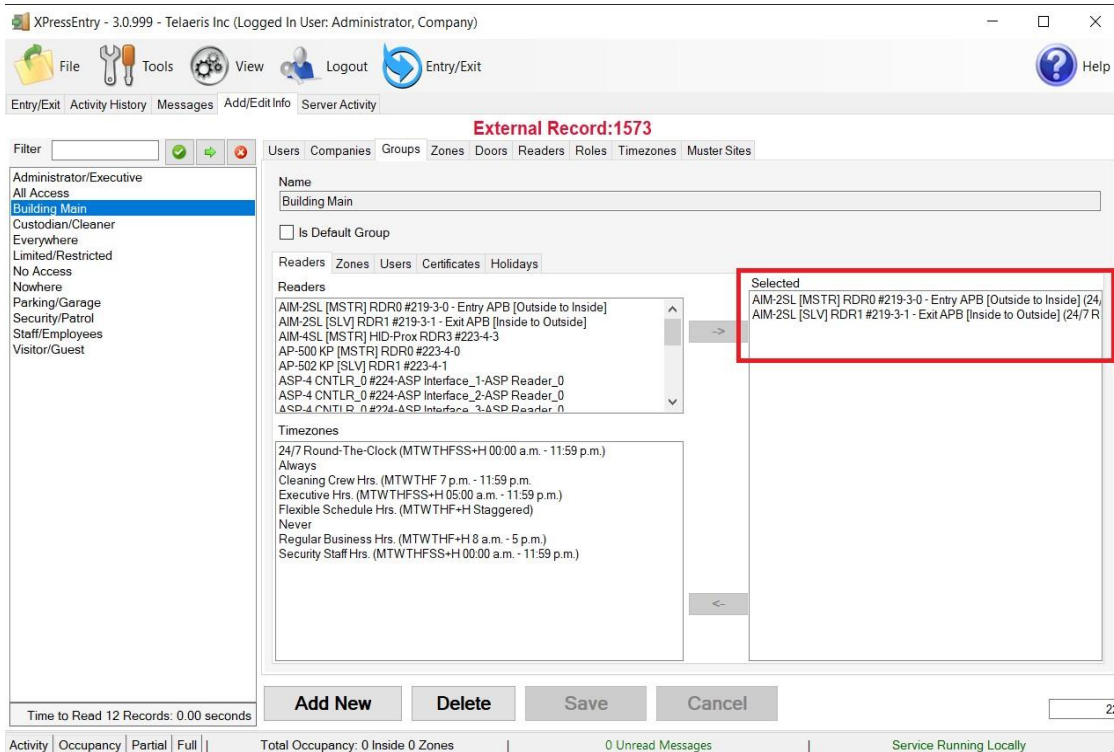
XPressEntry - 3.0.999 - Telaeris Inc (Logged In User: Administrator, Company)

File Tools View Logout Entry/Exit Help

Entry/Exit Activity History Messages Add/Edit Info Server Activity

External Record:1573

Filter

Administrator/Executive
All Access
Building Main
Custodian/Cleaner
Everywhere
Limited/Restricted
No Access
Nowhere
Parking/Garage
Security/Patrol
Staff/Employees
Visitor/Guest

Users Companies Groups Zones Doors Readers Roles Timezones Muster Sites

Name
Building Main

Is Default Group

Readers Zones Users Certificates Holidays

Readers
AIM-2SL [MSTR] RDR0 #219-3-0 - Entry APB [Outside to Inside]
AIM-2SL [SLV] RDR1 #219-3-1 - Exit APB [Inside to Outside]
AIM-4SL [MSTR] HID-Prox RDR3 #223-4-3
AP-500 KP [MSTR] RDR0 #223-4-0
AP-502 KP [SLV] RDR1 #223-4-1
ASP-4 CNTLR_0 #224-ASP Interface_1-ASP Reader_0
ASP-4 CNTLR_0 #224-ASP Interface_2-ASP Reader_0
ASP-4 CNTLR_0 #224-ASP Interface_3-ASP Reader_0

->

Selected
AIM-2SL [MSTR] RDR0 #219-3-0 - Entry APB [Outside to Inside] (24/
AIM-2SL [SLV] RDR1 #219-3-1 - Exit APB [Inside to Outside] (24/7 R

Timezones
24/7 Round-The-Clock (MTWTHFSS+H 00:00 a.m. - 11:59 p.m.)
Always
Cleaning Crew Hrs. (MTWTHF 7 p.m. - 11:59 p.m.
Executive Hrs. (MTWTHFSS+H 05:00 a.m. - 11:59 p.m.)
Flexible Schedule Hrs. (MTWTHF+H Staggered)
Never
Regular Business Hrs. (MTWTHF+H 8 a.m. - 5 p.m.)
Security Staff Hrs. (MTWTHFSS+H 00:00 a.m. - 11:59 p.m.)

<-

Time to Read 12 Records: 0.00 seconds

Add New Delete Save Cancel

Activity | Occupancy | Partial | Full | Total Occupancy: 0 Inside 0 Zones | 0 Unread Messages | Service Running Locally